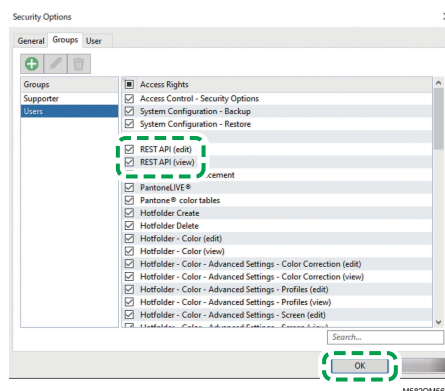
Security Options

General Groups User

| Groups |
|---|
| Supporter |
| Users |

| Access Rights |
|---|
| Access Control - Security Options |
| System Configuration - Backup |
| System Configuration - Restore |
| REST API (edit) |
| REST API (view) |
| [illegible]cement |
| PantoneLIVE® |
| Pantone® color tables |
| Hotfolder Create |
| Hotfolder Delete |
| Hotfolder - Color (edit) |
| Hotfolder - Color (view) |
| Hotfolder - Color - Advanced Settings - Color Correction (edit) |
| Hotfolder - Color - Advanced Settings - Color Correction (view) |
| Hotfolder - Color - Advanced Settings - Profiles (edit) |
| Hotfolder - Color - Advanced Settings - Profiles (view) |
| Hotfolder - Color - Advanced Settings - Screen (edit) |
| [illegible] |

Search...

OK

MF52OM58